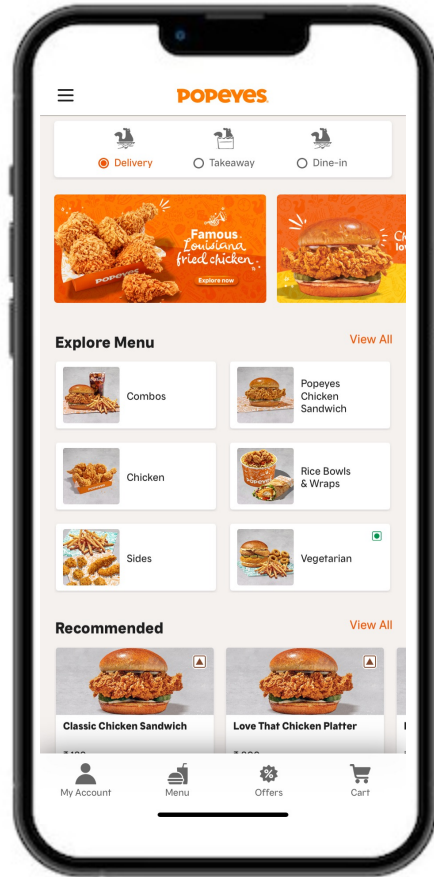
POPEYES

Delivery Takeaway Dine-in

Famous Louisiana fried chicken

POPEYES

Explore now

Explore Menu View All

Combos

Popeyes Chicken Sandwich

Chicken

Rice Bowls & Wraps

Sides

Vegetarian

Recommended View All

Classic Chicken Sandwich

Love That Chicken Platter

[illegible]

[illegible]

My Account Menu Offers Cart